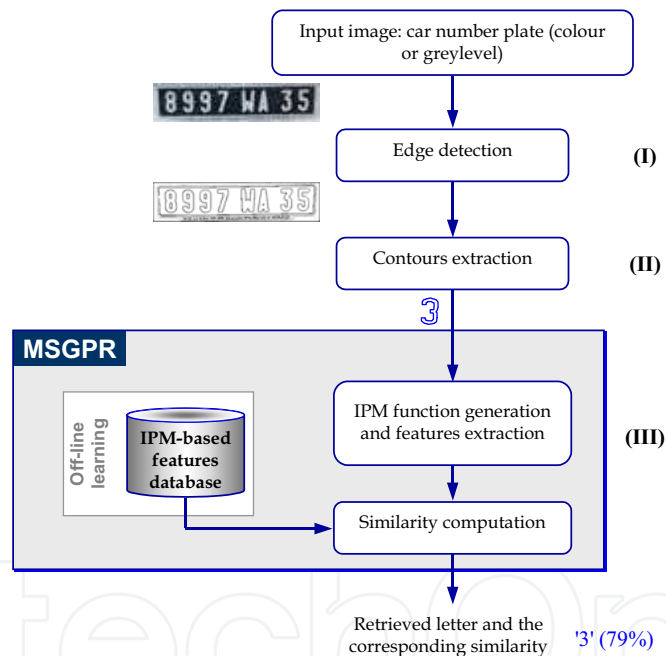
Input image: car number plate (colour or greylevel)

8997 WA 35

Edge detection

(I)

8997 WA 35

Contours extraction

(II)

3

MSGPR

Off-line learning

IPM-based features database

IPM function generation and features extraction

(III)

Similarity computation

Retrieved letter and the corresponding similarity

'3' (79%)